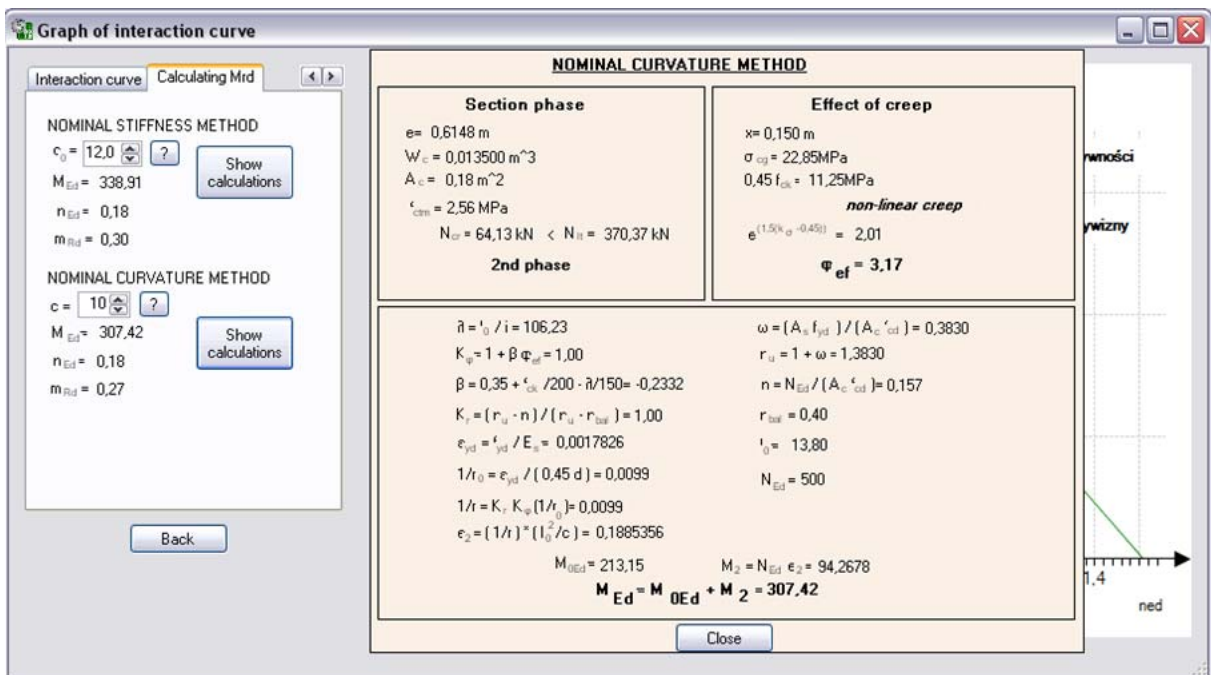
Graph of interaction curve

Interaction curve | Calculating Mrd

NOMINAL STIFFNESS METHOD
$c_0$ = 12,0 ?
Show calculations
$M_{Ed}$ = 338,91
$n_{Ed}$ = 0,18
$m_{Rd}$ = 0,30

NOMINAL CURVATURE METHOD
c = 10 ?
Show calculations
$M_{Ed}$ = 307,42
$n_{Ed}$ = 0,18
$m_{Rd}$ = 0,27

Back

NOMINAL CURVATURE METHOD

Section phase
e= 0,6148 m
$W_c$ = 0,013500 m^3
$A_c$ = 0,18 m^2
$f_{ctm}$ = 2,56 MPa
$N_{cr}$ = 64,13 kN < $N_{II}$ = 370,37 kN
2nd phase

Effect of creep
x= 0,150 m
$\sigma_{cg}$ = 22,85MPa
0,45 $f_{ck}$ = 11,25MPa
non-linear creep
$e^{(1,5(k_\sigma-0,45))}$ = 2,01
$\varphi_{ef}$ = 3,17

$\lambda = l_0 / i$ = 106,23
$K_\varphi = 1 + \beta \varphi_{ef}$ = 1,00
$\beta = 0,35 + f_{ck}/200 - \lambda/150$ = -0,2332
$K_r = (r_u - n) / (r_u - r_{bal})$ = 1,00
$\varepsilon_{yd} = f_{yd} / E_s$ = 0,0017826
$1/r_0 = \varepsilon_{yd} / (0,45\ d)$ = 0,0099
$1/r = K_r K_\varphi (1/r_0)$= 0,0099
$e_2 = (1/r) * (l_0^2 / c)$ = 0,1885356

$\omega = (A_s f_{yd}) / (A_c f_{cd})$ = 0,3830
$r_u = 1 + \omega$ = 1,3830
$n = N_{Ed} / (A_c f_{cd})$= 0,157
$r_{bal}$ = 0,40
$l_0$= 13,80
$N_{Ed}$ = 500

$M_{0Ed}$ = 213,15
$M_2 = N_{Ed}\ e_2$ = 94,2678
$M_{Ed} = M_{0Ed} + M_2$ = 307,42

Close

rwności
ywizny
1,4
ned